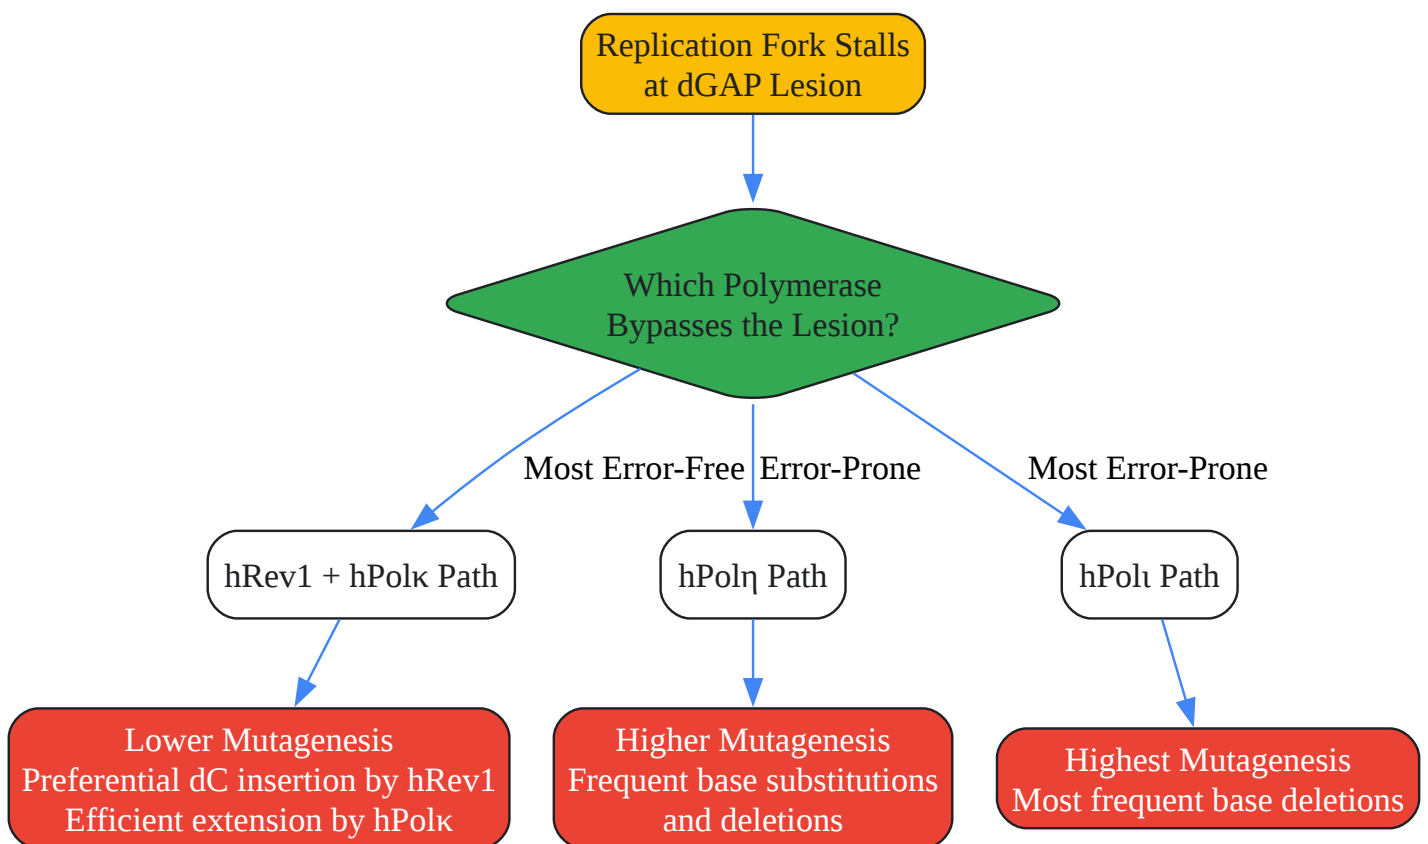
Replication Fork Stalls at dGAP Lesion

Which Polymerase Bypasses the Lesion?

Most Error-Free

Error-Prone

Most Error-Prone

hRev1 + hPolκ Path

hPolη Path

hPolι Path

Lower Mutagenesis
Preferential dC insertion by hRev1
Efficient extension by hPolκ

Higher Mutagenesis
Frequent base substitutions and deletions

Highest Mutagenesis
Most frequent base deletions